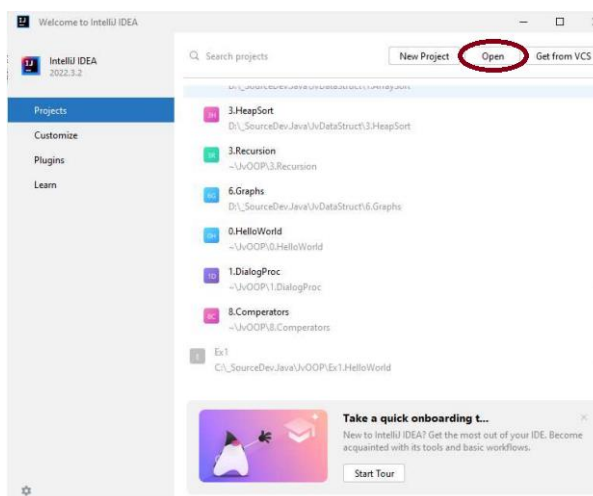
Welcome to IntelliJ IDEA

IntelliJ IDEA
2022.3.2

Projects
Customize
Plugins
Learn

Search projects
New Project
Open
Get from VCS

D:\_SourceDev.Java\JvDataStruct\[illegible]

3H 3.HeapSort
D:\_SourceDev.Java\JvDataStruct\3.HeapSort

3R 3.Recursion
~\JvOOP\3.Recursion

6G 6.Graphs
D:\_SourceDev.Java\JvDataStruct\6.Graphs

0H 0.HelloWorld
~\JvOOP\0.HelloWorld

1D 1.DialogProc
~\JvOOP\1.DialogProc

8C 8.Comperators
~\JvOOP\8.Comperators

E Ex1
C:\_SourceDev.Java\JvOOP\Ex1.HelloWorld

Take a quick onboarding t...
New to IntelliJ IDEA? Get the most out of your IDE. Become acquainted with its tools and basic workflows.
Start Tour